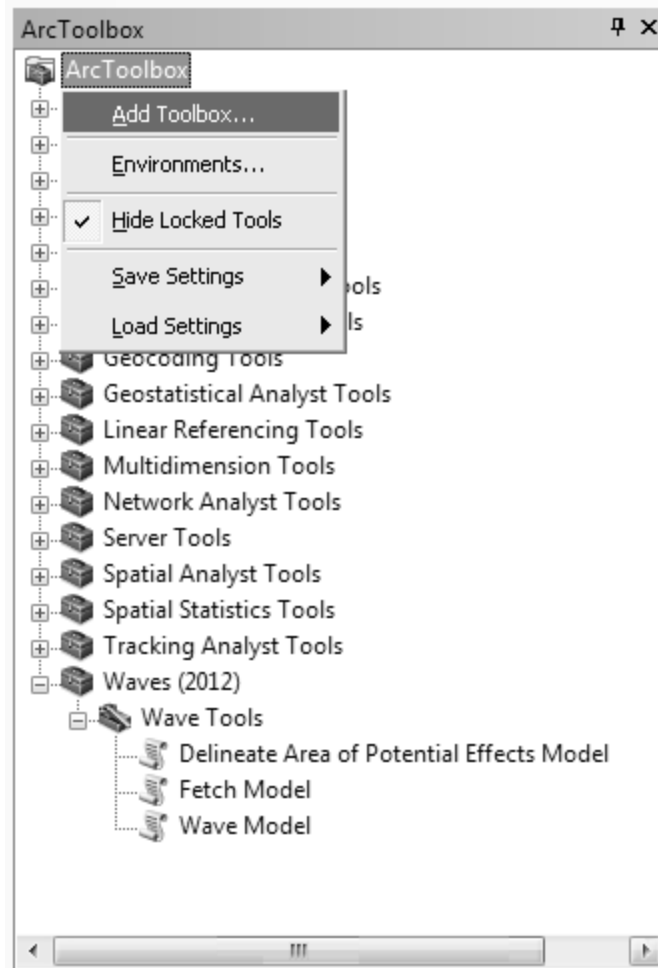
ArcToolbox ᵖ ×

ArcToolbox

Add Toolbox...

Environments...

✓ Hide Locked Tools

Save Settings ▶ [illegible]ols

Load Settings ▶ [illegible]ls

Geocoding Tools

Geostatistical Analyst Tools

Linear Referencing Tools

Multidimension Tools

Network Analyst Tools

Server Tools

Spatial Analyst Tools

Spatial Statistics Tools

Tracking Analyst Tools

Waves (2012)

Wave Tools

Delineate Area of Potential Effects Model

Fetch Model

Wave Model

III